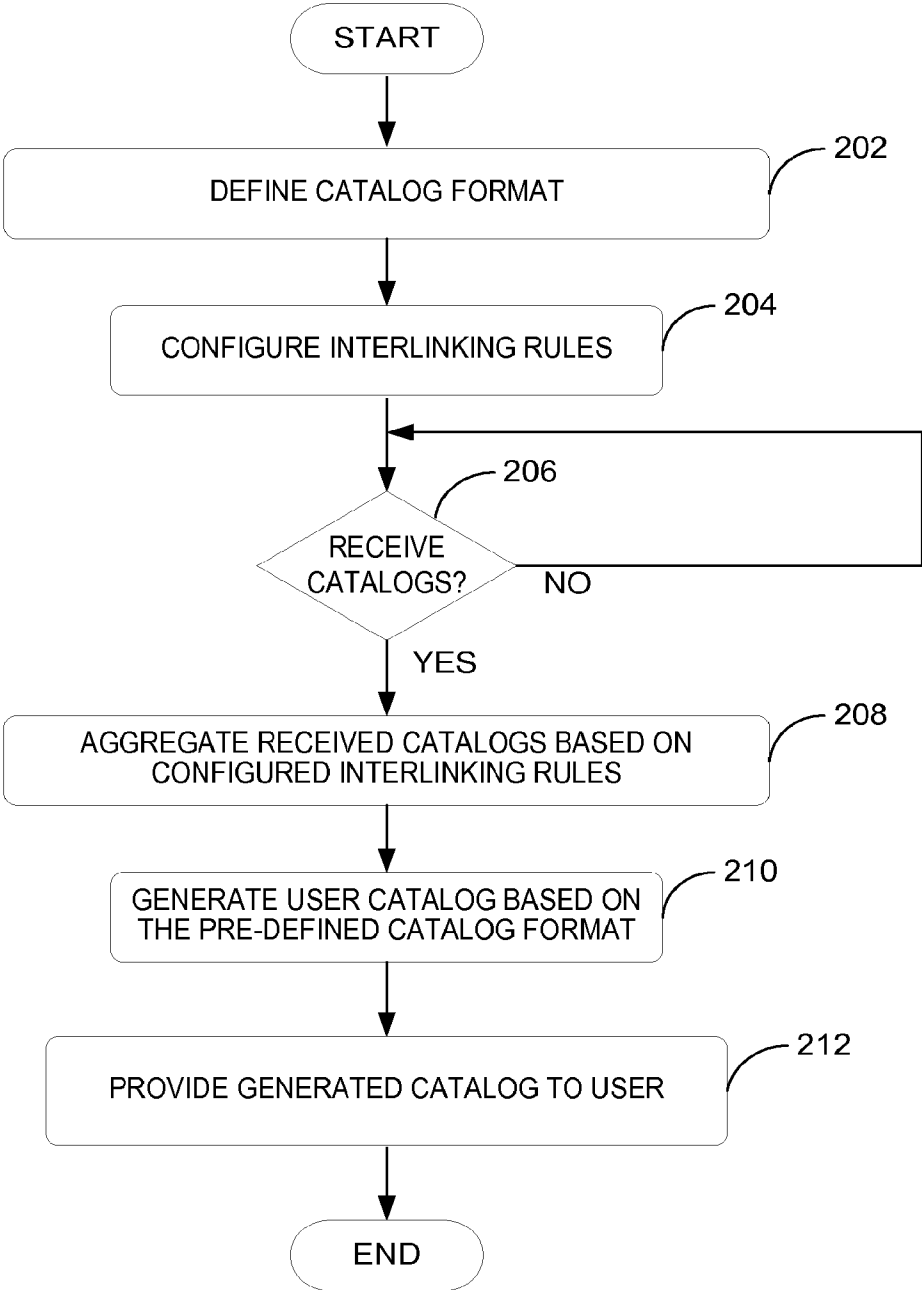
START

202

DEFINE CATALOG FORMAT

204

CONFIGURE INTERLINKING RULES

206

RECEIVE CATALOGS?

NO

YES

208

AGGREGATE RECEIVED CATALOGS BASED ON CONFIGURED INTERLINKING RULES

210

GENERATE USER CATALOG BASED ON THE PRE-DEFINED CATALOG FORMAT

212

PROVIDE GENERATED CATALOG TO USER

END